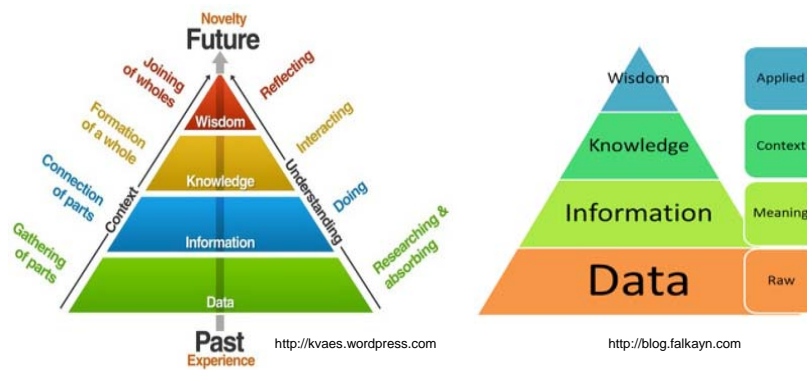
Novelty
Future

Joining of wholes
Formation of a whole
Connection of parts
Gathering of parts

Context

Wisdom
Knowledge
Information
Data

Understanding

Reflecting
Interacting
Doing
Researching & absorbing

Past
Experience

http://kvaes.wordpress.com

Wisdom
Knowledge
Information
Data

Applied
Context
Meaning
Raw

http://blog.falkayn.com